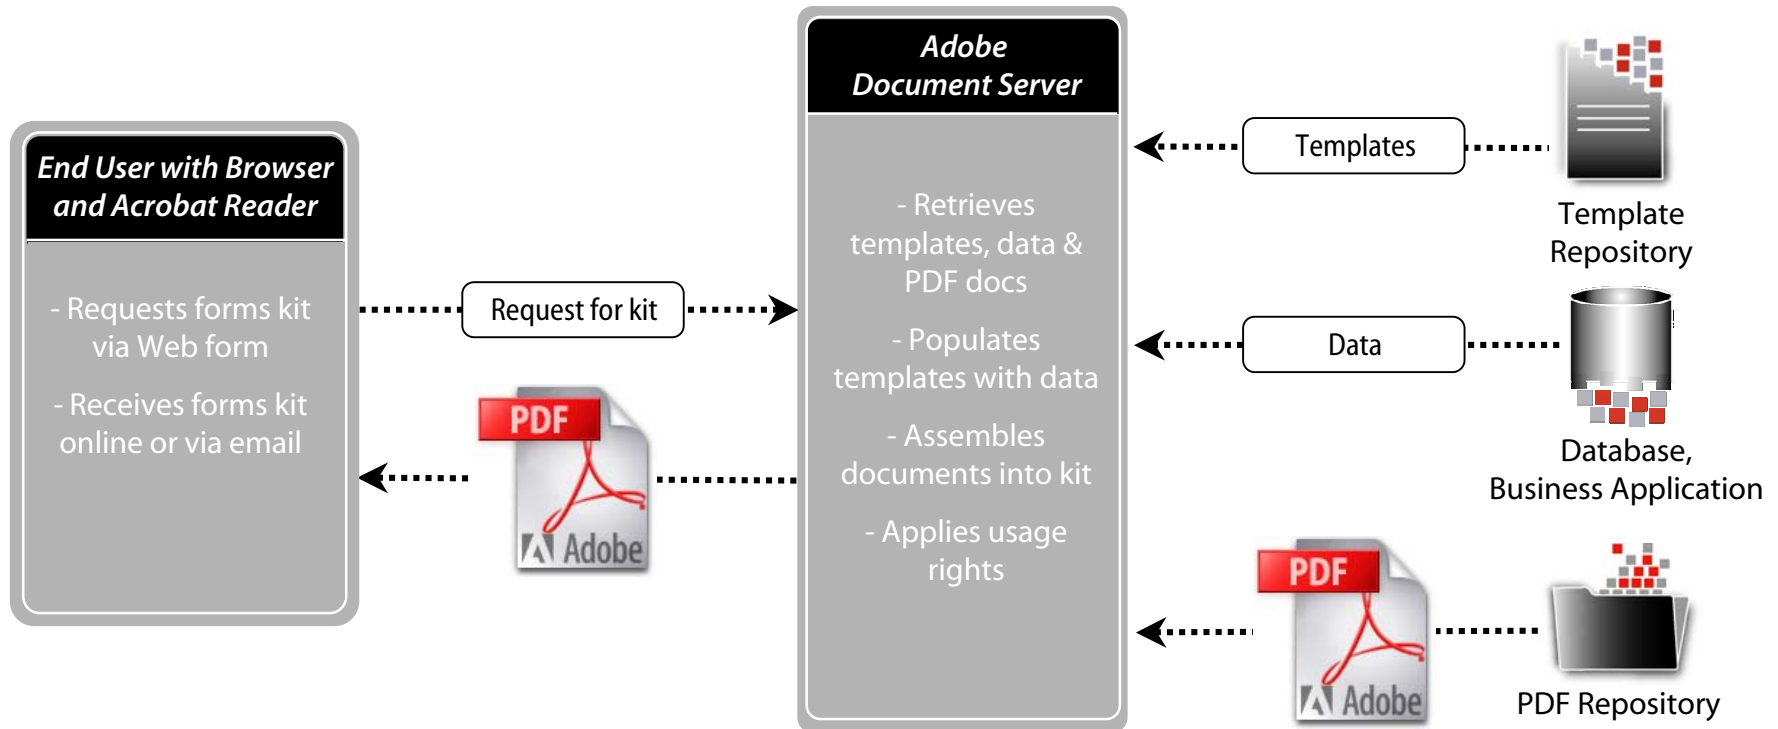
End User with Browser and Acrobat Reader

- Requests forms kit via Web form

- Receives forms kit online or via email

Request for kit

PDF

Adobe

Adobe Document Server

- Retrieves templates, data & PDF docs

- Populates templates with data

- Assembles documents into kit

- Applies usage rights

Templates

Template Repository

Data

Database, Business Application

PDF

Adobe

PDF Repository